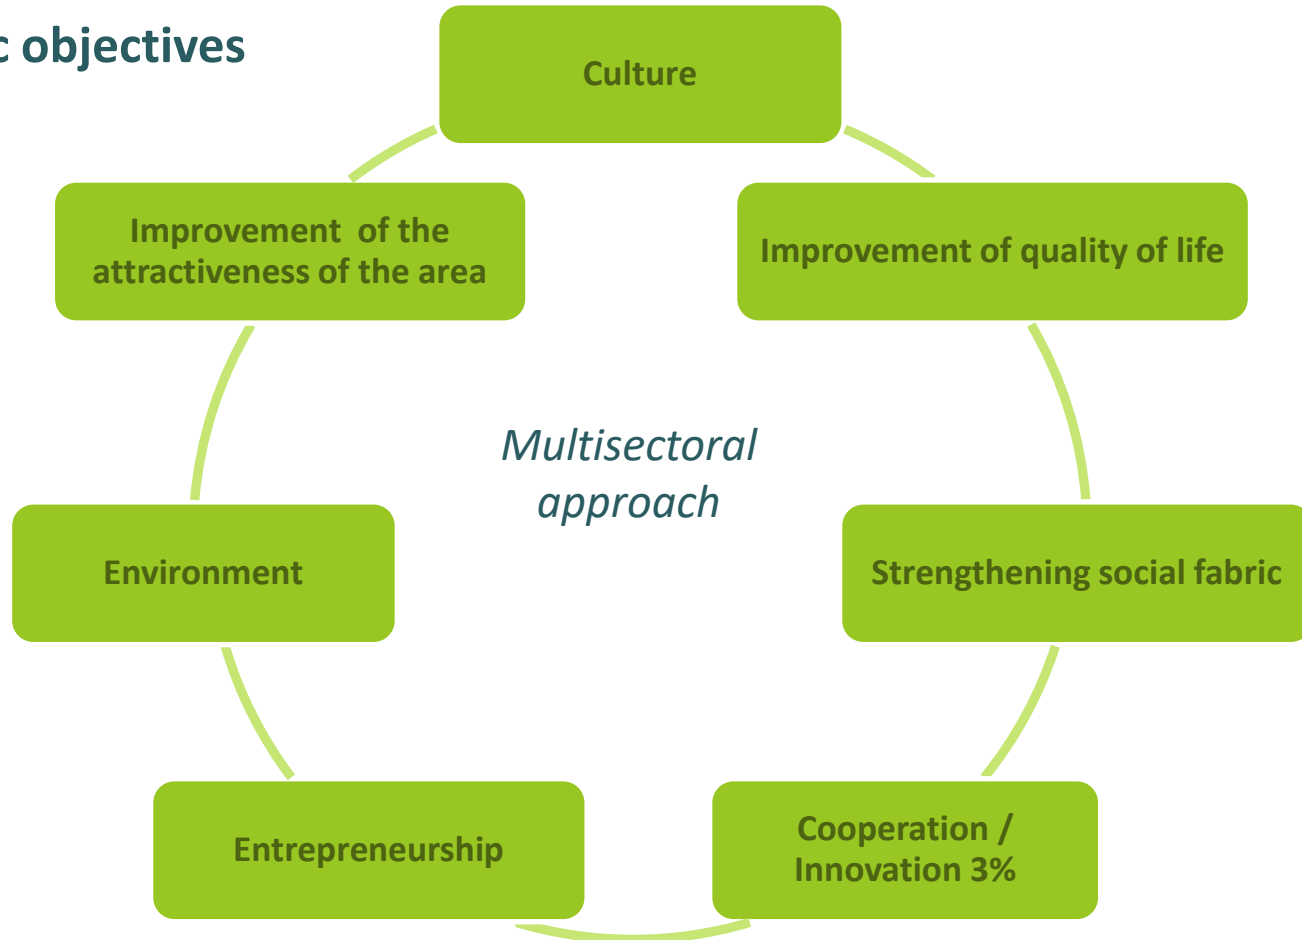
c objectives

Culture

Improvement of quality of life

Strengthening social fabric

Cooperation / Innovation 3%

Entrepreneurship

Environment

Improvement of the attractiveness of the area

Multisectoral approach